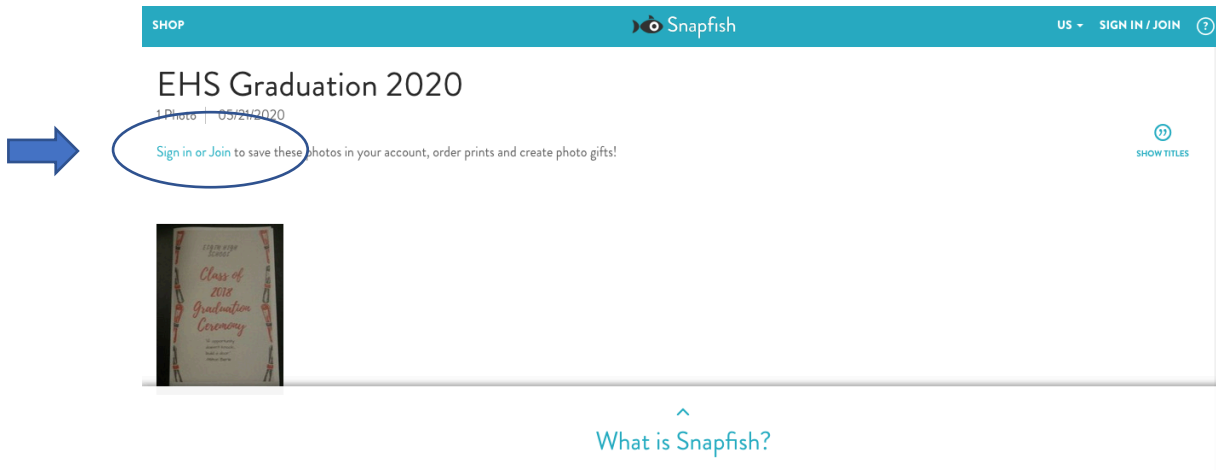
SHOP

Snapfish

US SIGN IN / JOIN ?

EHS Graduation 2020

1 Photo | 05/21/2020

Sign in or Join to save these photos in your account, order prints and create photo gifts!

SHOW TITLES

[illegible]

Class of 2018 Graduation Ceremony

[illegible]

What is Snapfish?